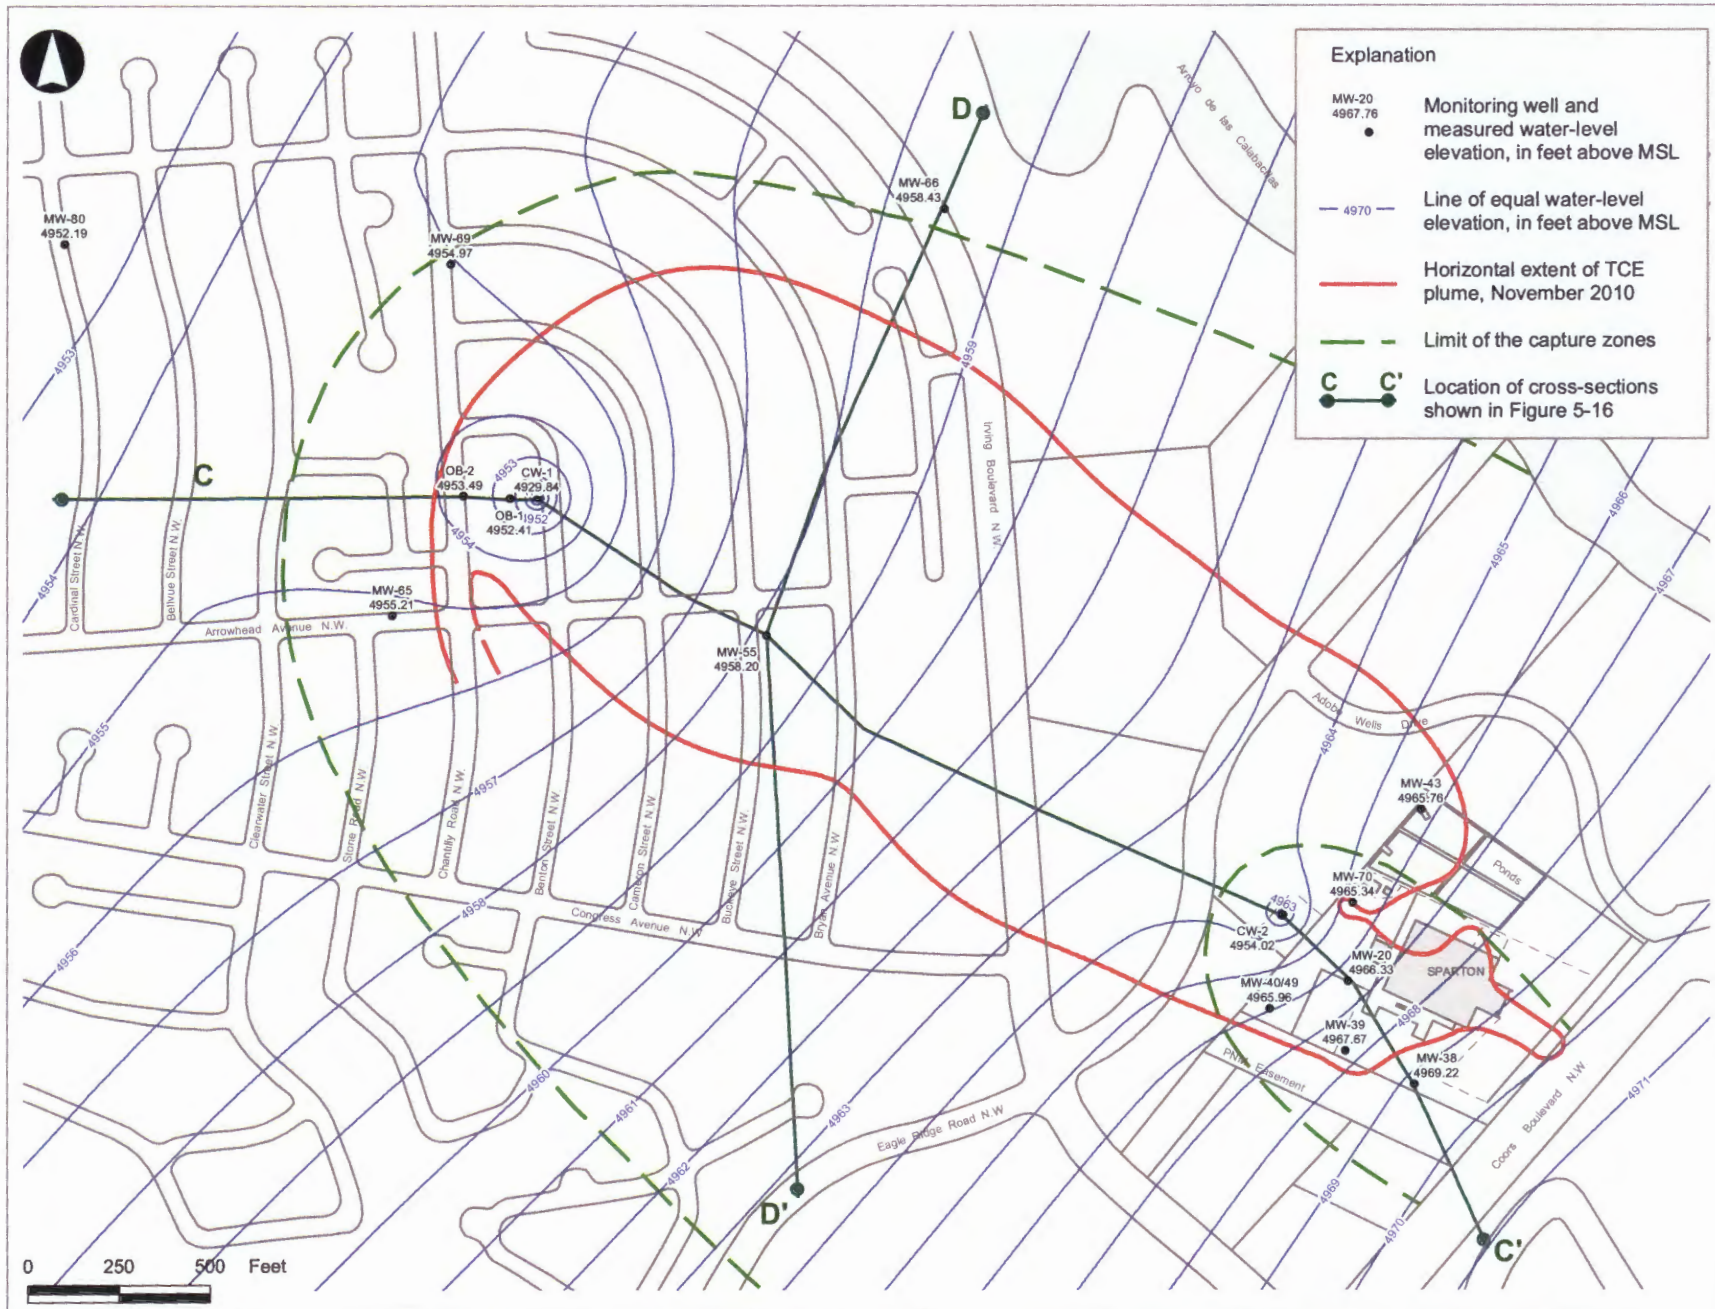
Explanation

MW-20
4967.76
Monitoring well and measured water-level elevation, in feet above MSL

4970
Line of equal water-level elevation, in feet above MSL

Horizontal extent of TCE plume, November 2010

Limit of the capture zones

C C'
Location of cross-sections shown in Figure 5-16

D
D'
C
C'

MW-80
4952.19

MW-69
4954.97

MW-66
4958.43

OB-2
4953.49

CW-1
4929.84

OB-1
4952.41

MW-65
4955.21

MW-55
4958.20

MW-43
4965.76

MW-70
4965.34

CW-2
4954.02

MW-20
4966.33

MW-40/49
4965.96

MW-39
4967.67

MW-38
4969.22

SPARTON

Ponds

4953
4954
4955
4956
4957
4958
4959
4960
4961
4962
4963
4964
4965
4966
4967
4968
4969
4970
4971
4952
4953
4954
4963

Arroyo de las Calabacillas
Irving Boulevard N.W.
Cardinal Street N.W.
Bellvue Street N.W.
Arrowhead Avenue N.W.
Clearwater Street N.W.
Stone Road N.W.
Chantilly Road N.W.
Benton Street N.W.
Cameron Street N.W.
Buckeye Street N.W.
Bryan Avenue N.W.
Congress Avenue N.W.
Adobe Wells Drive
Eagle Ridge Road N.W.
PNM Easement
Coors Boulevard N.W.

0 250 500 Feet